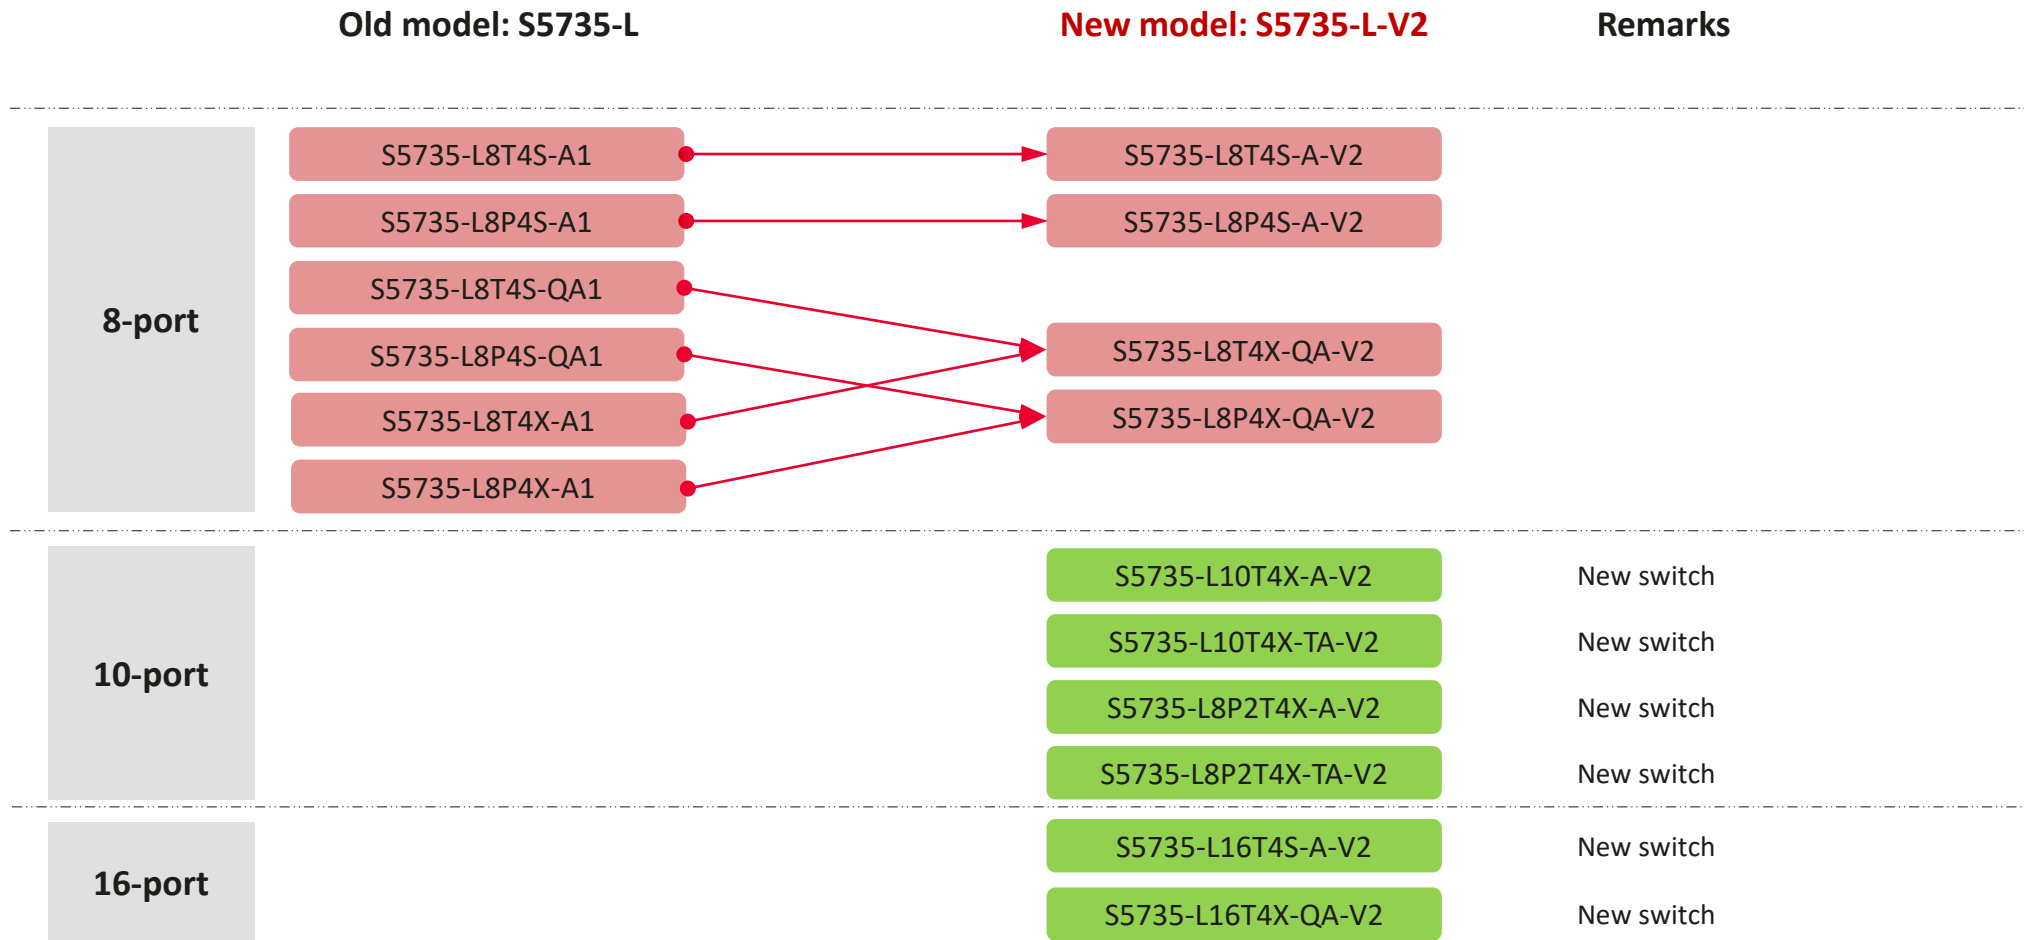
Old model: S5735-L

New model: S5735-L-V2

Remarks

8-port

S5735-L8T4S-A1

S5735-L8P4S-A1

S5735-L8T4S-QA1

S5735-L8P4S-QA1

S5735-L8T4X-A1

S5735-L8P4X-A1

S5735-L8T4S-A-V2

S5735-L8P4S-A-V2

S5735-L8T4X-QA-V2

S5735-L8P4X-QA-V2

10-port

S5735-L10T4X-A-V2

New switch

S5735-L10T4X-TA-V2

New switch

S5735-L8P2T4X-A-V2

New switch

S5735-L8P2T4X-TA-V2

New switch

16-port

S5735-L16T4S-A-V2

New switch

S5735-L16T4X-QA-V2

New switch